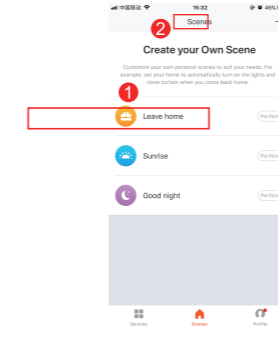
中国移动 15:32 48%

2 Scenes +

Create your Own Scene

Customize your own personal scenes to suit your needs. For example, set your home to automatically turn on the lights and close curtain when you come back home.

1

Leave home Perform

Sunrise Perform

Good night Perform

Devices Scenes Profile